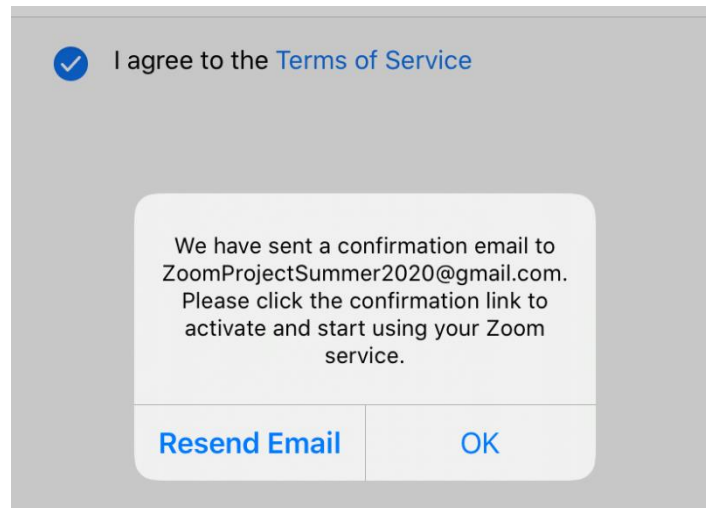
I agree to the Terms of Service

We have sent a confirmation email to ZoomProjectSummer2020@gmail.com. Please click the confirmation link to activate and start using your Zoom service.

Resend Email

OK